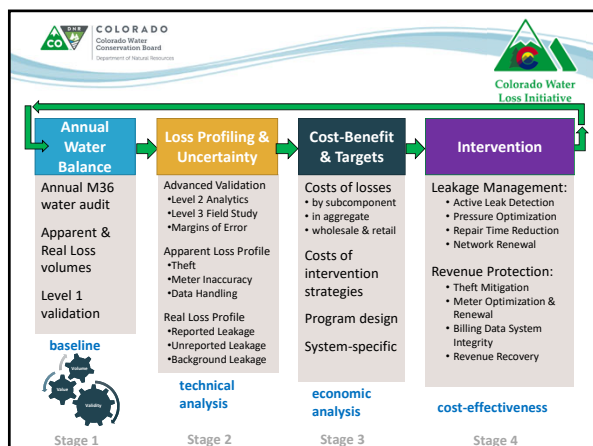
CO COLORADO
Colorado Water Conservation Board
Department of Natural Resources

Colorado Water Loss Initiative

Annual Water Balance

Annual M36 water audit

Apparent & Real Loss volumes

Level 1 validation

baseline

Volume
Value
Validity

Stage 1

Loss Profiling & Uncertainty

Advanced Validation
•Level 2 Analytics
•Level 3 Field Study
•Margins of Error

Apparent Loss Profile
•Theft
•Meter Inaccuracy
•Data Handling

Real Loss Profile
•Reported Leakage
•Unreported Leakage
•Background Leakage

technical analysis

Stage 2

Cost-Benefit & Targets

Costs of losses
• by subcomponent
• in aggregate
• wholesale & retail

Costs of intervention strategies

Program design

System-specific

economic analysis

Stage 3

Intervention

Leakage Management:
• Active Leak Detection
• Pressure Optimization
• Repair Time Reduction
• Network Renewal

Revenue Protection:
• Theft Mitigation
• Meter Optimization & Renewal
• Billing Data System Integrity
• Revenue Recovery

cost-effectiveness

Stage 4